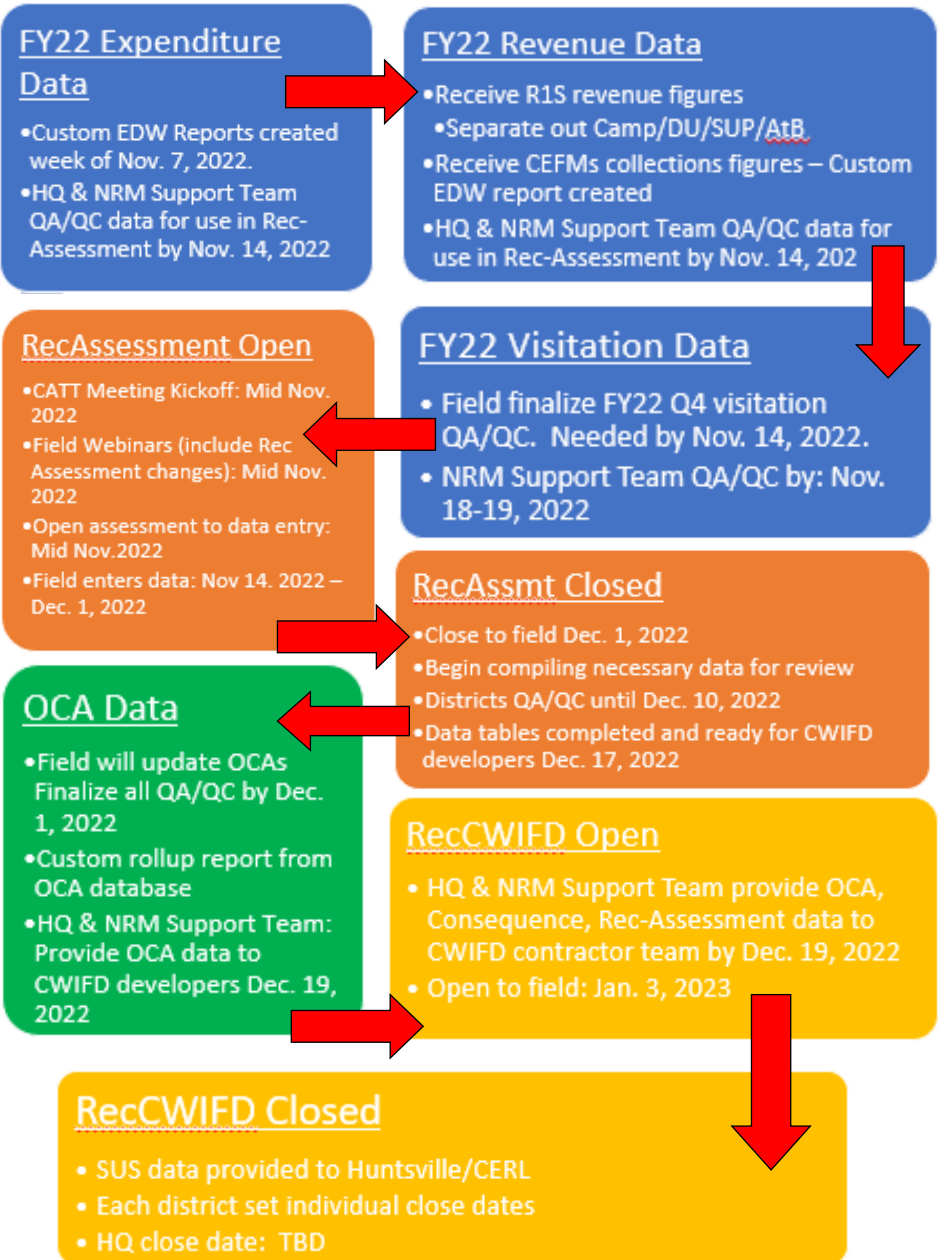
FY22 Expenditure Data

•Custom EDW Reports created week of Nov. 7, 2022.
•HQ & NRM Support Team QA/QC data for use in Rec-Assessment by Nov. 14, 2022

FY22 Revenue Data

•Receive R1S revenue figures
•Separate out Camp/DU/SUP/AtB
•Receive CEFMs collections figures – Custom EDW report created
•HQ & NRM Support Team QA/QC data for use in Rec-Assessment by Nov. 14, 202

RecAssessment Open

•CATT Meeting Kickoff: Mid Nov. 2022
•Field Webinars (include Rec Assessment changes): Mid Nov. 2022
•Open assessment to data entry: Mid Nov.2022
•Field enters data: Nov 14. 2022 – Dec. 1, 2022

FY22 Visitation Data

• Field finalize FY22 Q4 visitation QA/QC. Needed by Nov. 14, 2022.
• NRM Support Team QA/QC by: Nov. 18-19, 2022

RecAssmt Closed

•Close to field Dec. 1, 2022
•Begin compiling necessary data for review
•Districts QA/QC until Dec. 10, 2022
•Data tables completed and ready for CWIFD developers Dec. 17, 2022

OCA Data

•Field will update OCAs Finalize all QA/QC by Dec. 1, 2022
•Custom rollup report from OCA database
•HQ & NRM Support Team: Provide OCA data to CWIFD developers Dec. 19, 2022

RecCWIFD Open

• HQ & NRM Support Team provide OCA, Consequence, Rec-Assessment data to CWIFD contractor team by Dec. 19, 2022
• Open to field: Jan. 3, 2023

RecCWIFD Closed

• SUS data provided to Huntsville/CERL
• Each district set individual close dates
• HQ close date: TBD